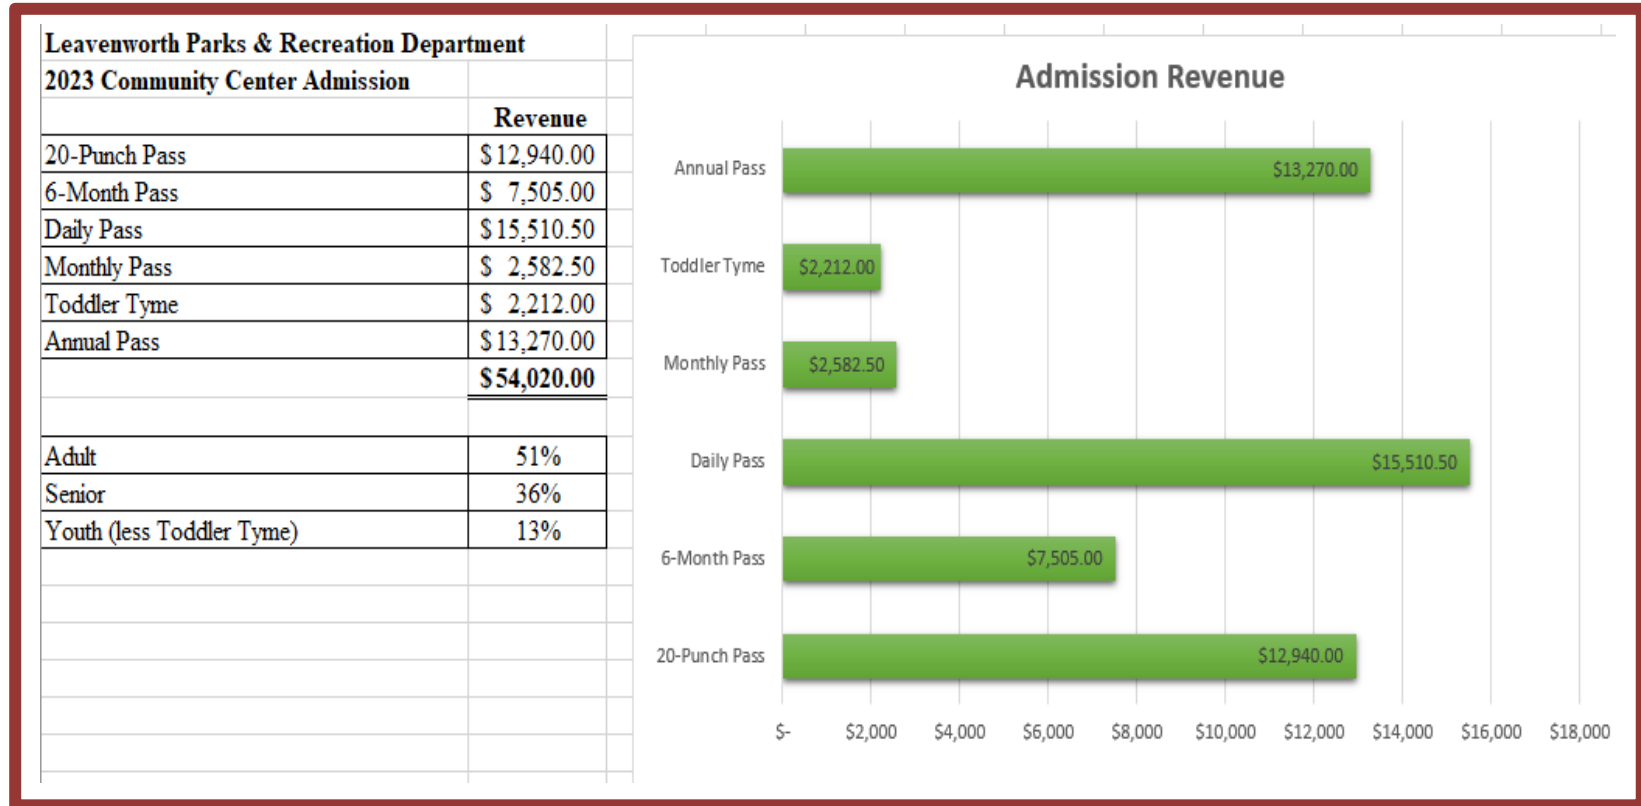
Leavenworth Parks & Recreation Department
2023 Community Center Admission

| | Revenue |
|---|---|
| 20-Punch Pass | \$ 12,940.00 |
| 6-Month Pass | \$ 7,505.00 |
| Daily Pass | \$ 15,510.50 |
| Monthly Pass | \$ 2,582.50 |
| Toddler Tyme | \$ 2,212.00 |
| Annual Pass | \$ 13,270.00 |
| | \$ 54,020.00 |

| | |
|---|---|
| Adult | 51% |
| Senior | 36% |
| Youth (less Toddler Tyme) | 13% |

Admission Revenue

Annual Pass \$13,270.00
Toddler Tyme \$2,212.00
Monthly Pass \$2,582.50
Daily Pass \$15,510.50
6-Month Pass \$7,505.00
20-Punch Pass \$12,940.00

\$- \$2,000 \$4,000 \$6,000 \$8,000 \$10,000 \$12,000 \$14,000 \$16,000 \$18,000